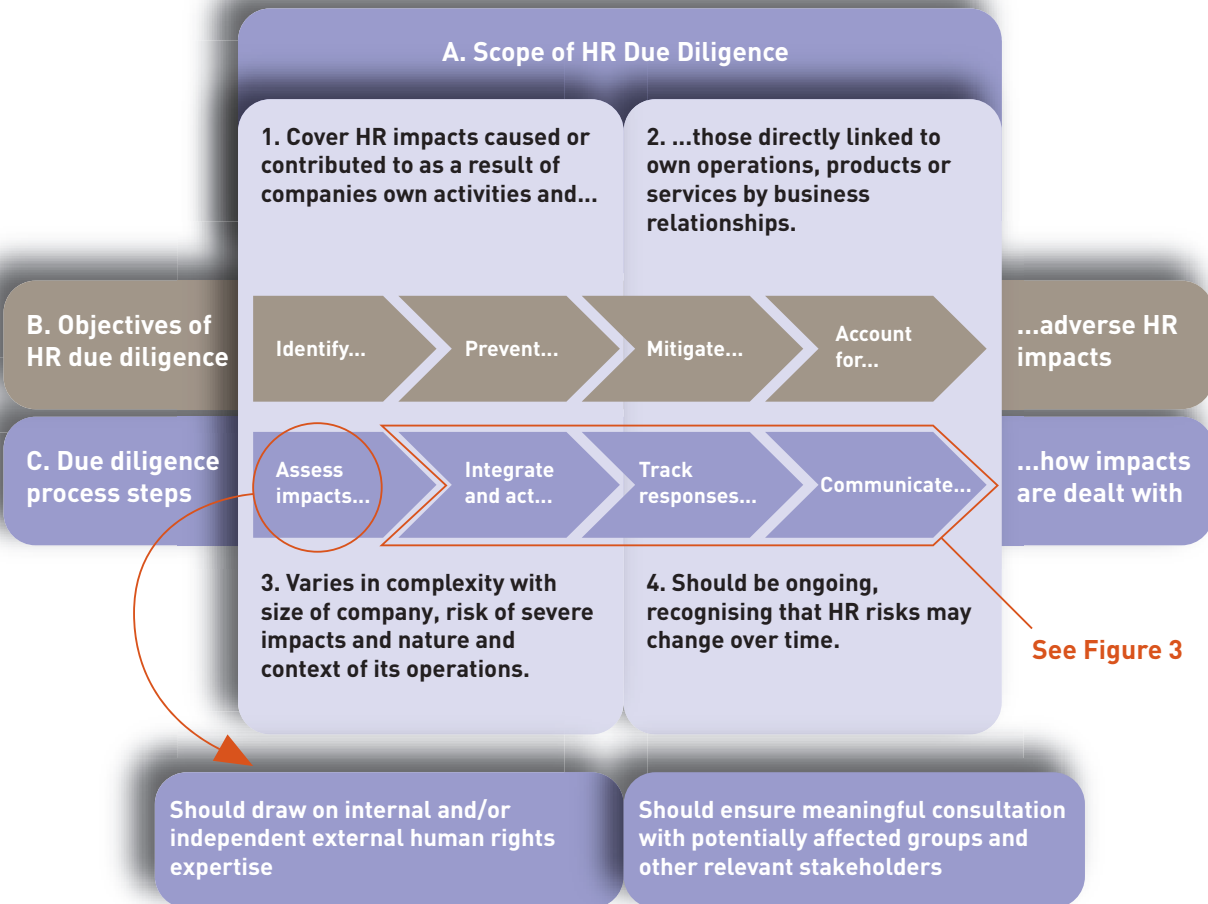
A. Scope of HR Due Diligence

1. Cover HR impacts caused or contributed to as a result of companies own activities and...

2. ...those directly linked to own operations, products or services by business relationships.

B. Objectives of HR due diligence

Identify...

Prevent...

Mitigate...

Account for...

...adverse HR impacts

C. Due diligence process steps

Assess impacts...

Integrate and act...

Track responses...

Communicate...

...how impacts are dealt with

3. Varies in complexity with size of company, risk of severe impacts and nature and context of its operations.

4. Should be ongoing, recognising that HR risks may change over time.

See Figure 3

Should draw on internal and/or independent external human rights expertise

Should ensure meaningful consultation with potentially affected groups and other relevant stakeholders